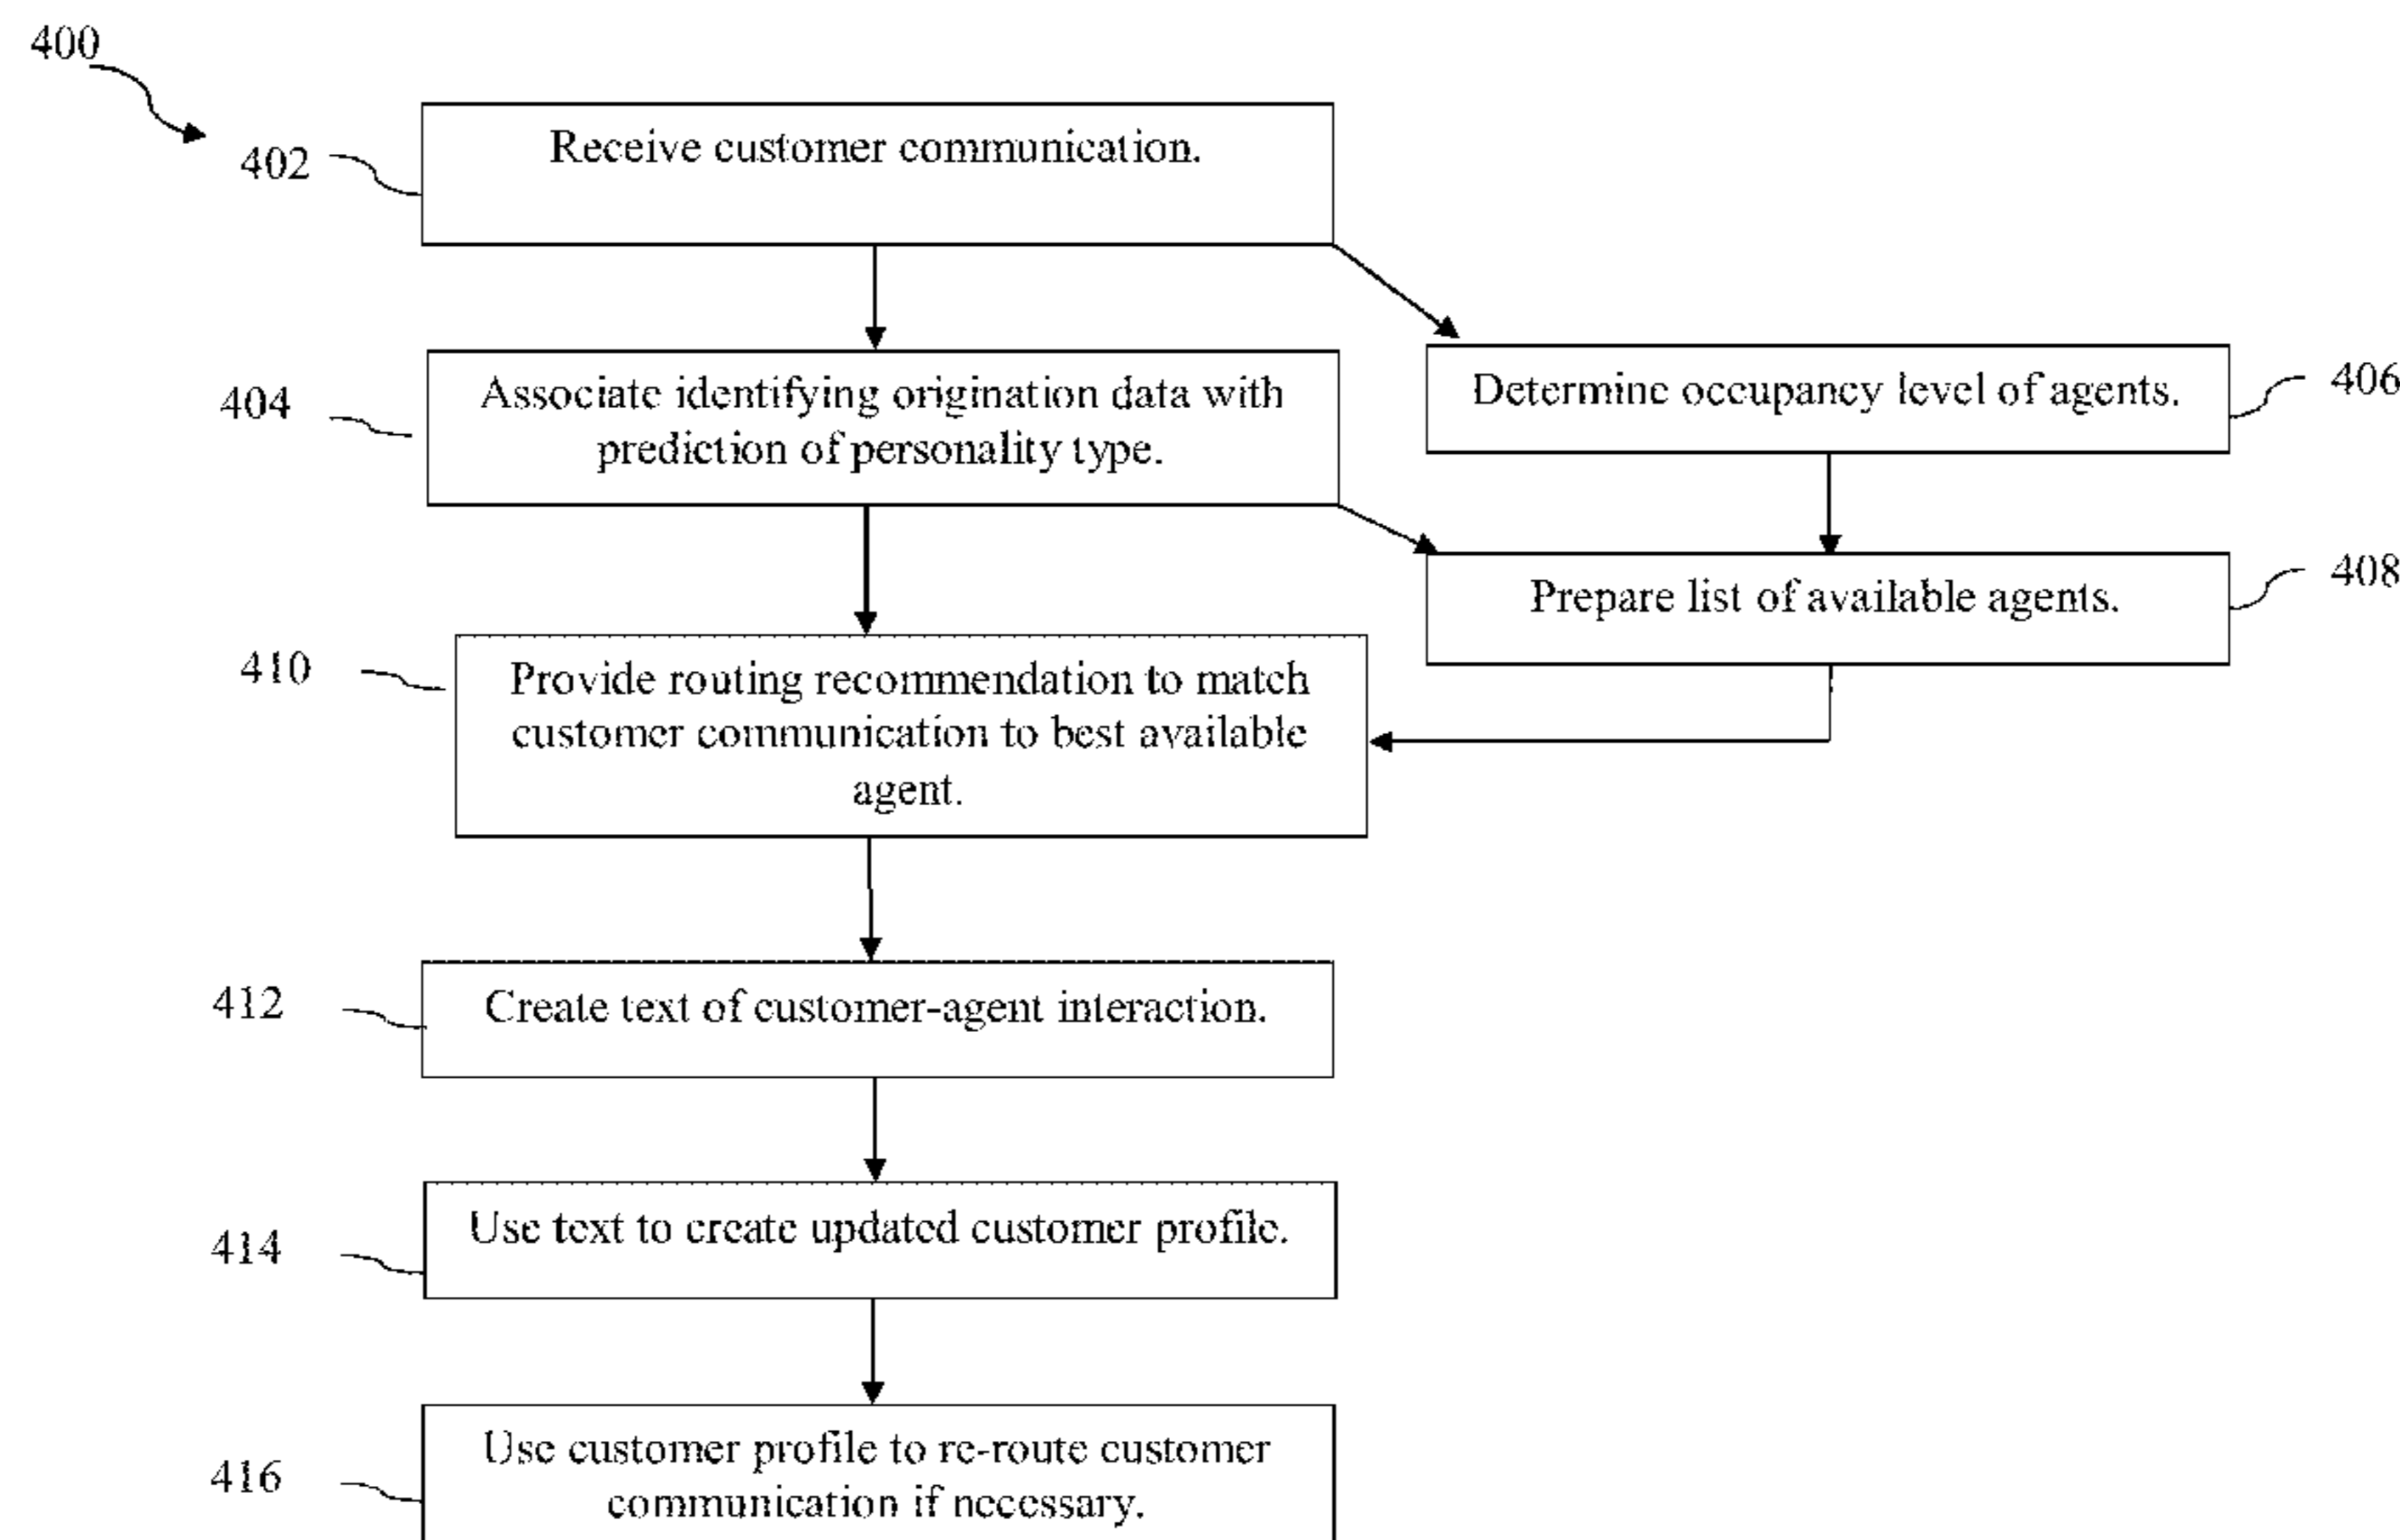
400

402 Receive customer communication.

404 Associate identifying origination data with prediction of personality type.

Determine occupancy level of agents. 406

Prepare list of available agents. 408

410 Provide routing recommendation to match customer communication to best available agent.

412 Create text of customer-agent interaction.

414 Use text to create updated customer profile.

416 Use customer profile to re-route customer communication if necessary.